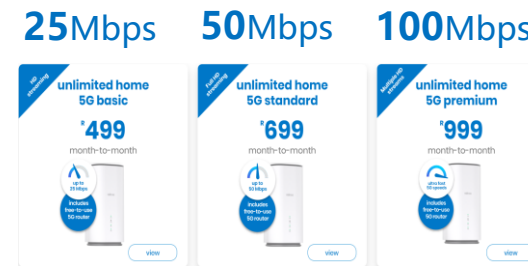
25Mbps

HD streaming

unlimited home 5G basic

R499

month-to-month

up to 25 Mbps

includes free-to-use 5G router

view

50Mbps

Full HD streaming

unlimited home 5G standard

R699

month-to-month

up to 50 Mbps

includes free-to-use 5G router

view

100Mbps

Multiple HD streaming

unlimited home 5G premium

R999

month-to-month

ultra fast 100 speeds

includes free-to-use 5G router

view